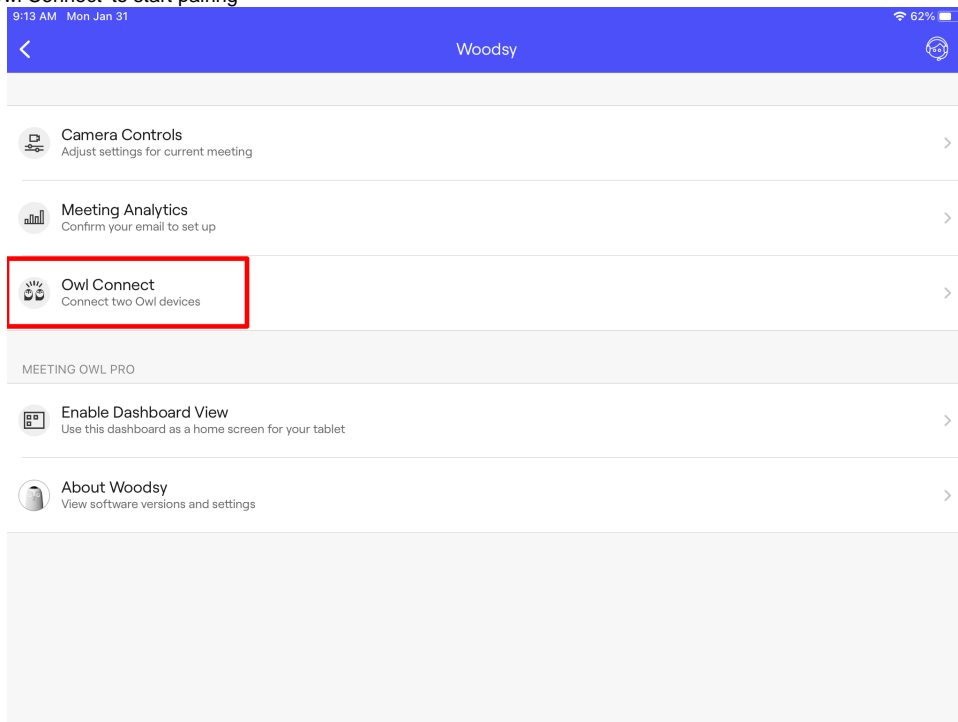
wl Connect" to start pairing

9:13 AM Mon Jan 31

62%

Woodsy

Camera Controls
Adjust settings for current meeting

Meeting Analytics
Confirm your email to set up

Owl Connect
Connect two Owl devices

MEETING OWL PRO

Enable Dashboard View
Use this dashboard as a home screen for your tablet

About Woodsy
View software versions and settings